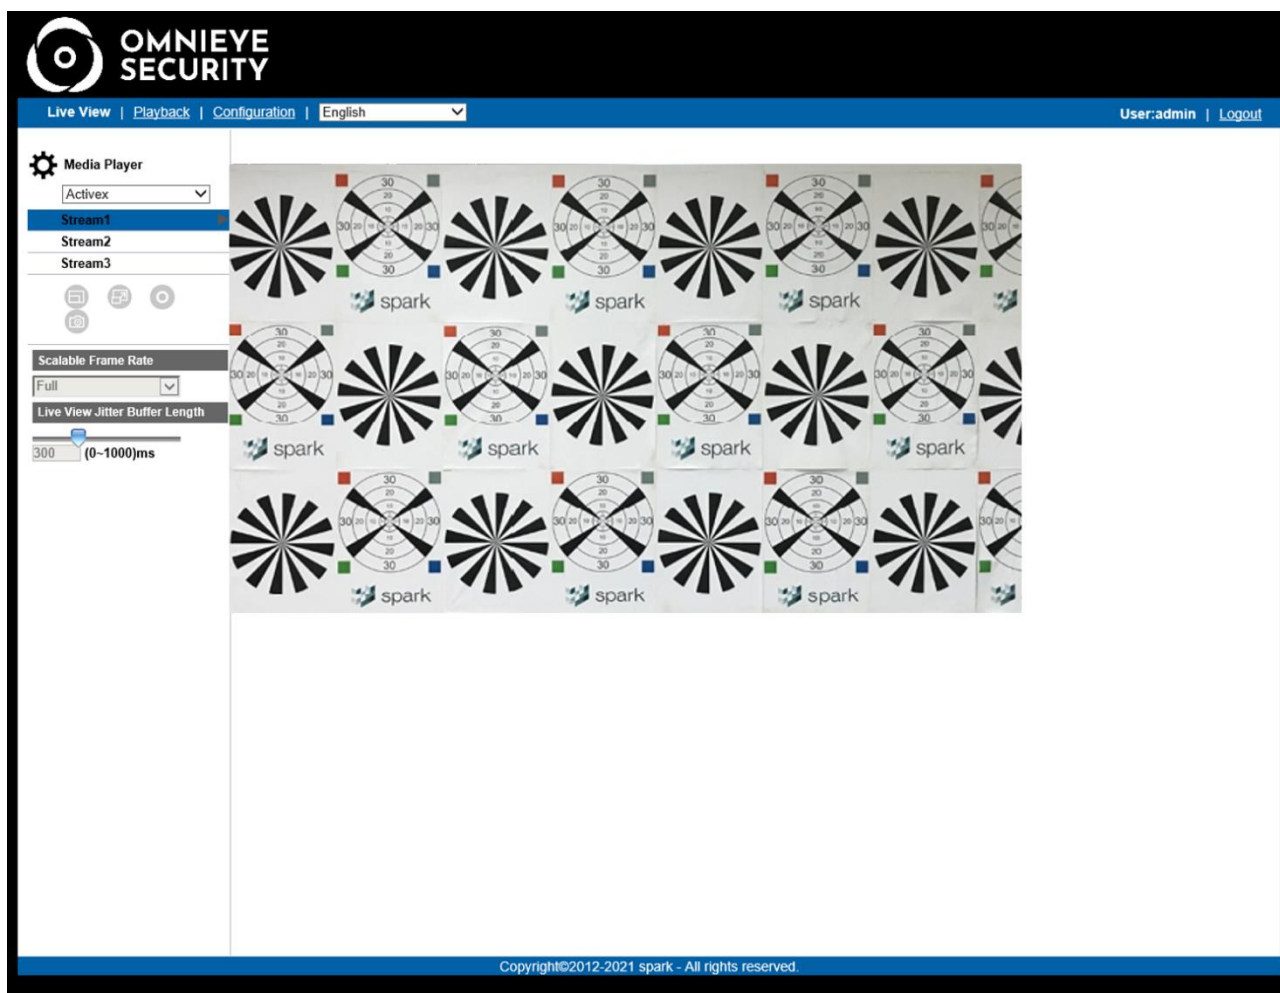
OMNIEYE SECURITY

Live View | Playback | Configuration | English

User:admin | Logout

Media Player

Activex

Stream1
Stream2
Stream3

Scalable Frame Rate

Full

Live View Jitter Buffer Length

300 (0~1000)ms

30 20 10 30 20 10 30 20 10 30 20 10 30

spark spark spark

spark spark spark spark

spark spark spark

Copyright©2012-2021 spark - All rights reserved.